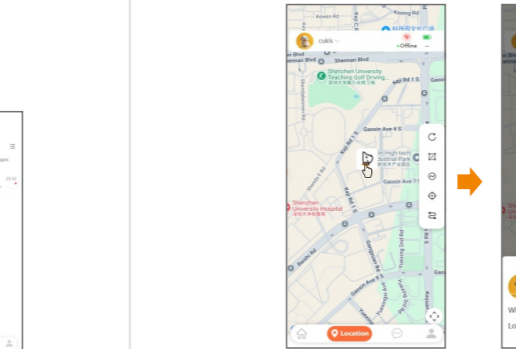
Kexing Rd

cubis

Offline

Shennan Blvd

Shennan Blvd

Shenzhen University Teaching Golf Driving...

Gaoxin Ave 4 S

High-tech Industrial Park

Keji Rd S

Gaoxin Ave 6 S

Gaoxin Ave 7 S

Shenzhen University Hospital

Baishi Rd

Gaoxin Ave 8 S

Location